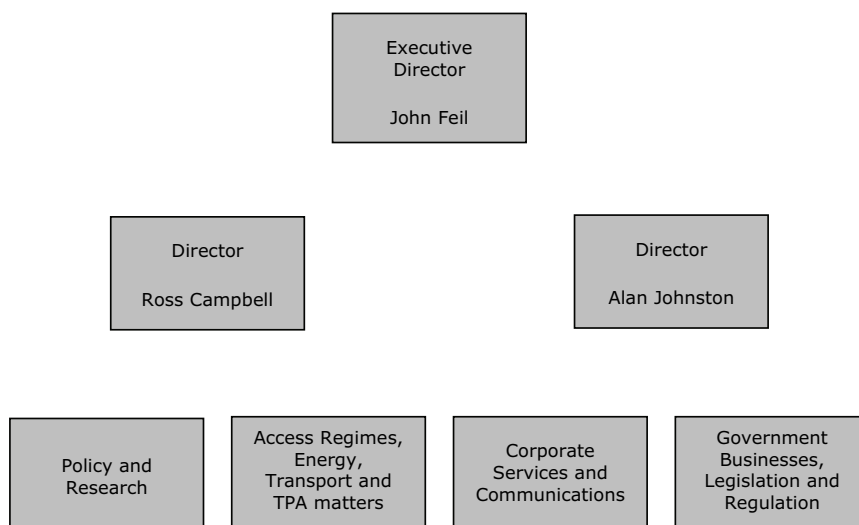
Executive Director

John Feil

Director

Ross Campbell

Director

Alan Johnston

Policy and Research

Access Regimes, Energy, Transport and TPA matters

Corporate Services and Communications

Government Businesses, Legislation and Regulation